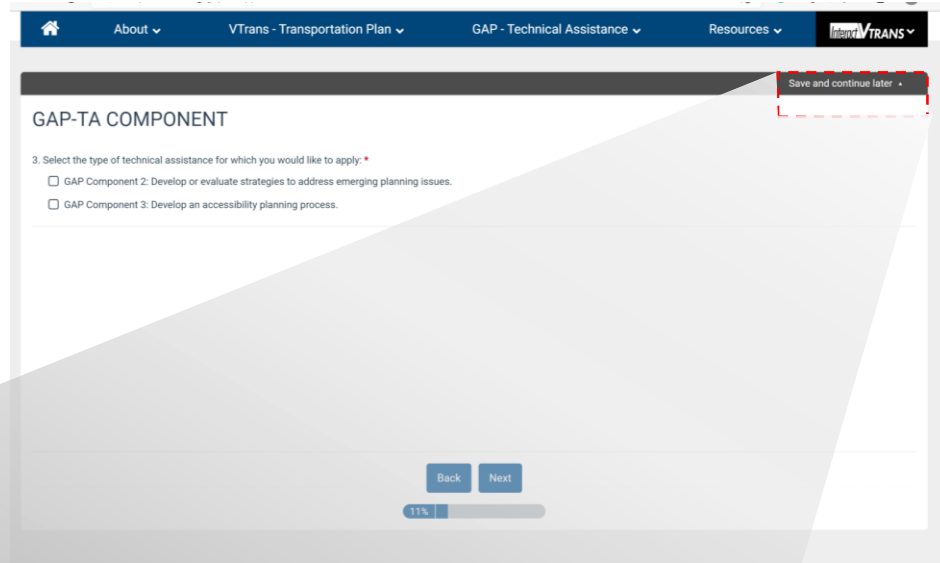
About ⌄ VTrans - Transportation Plan ⌄ GAP - Technical Assistance ⌄ Resources ⌄ InteractVTRANS ⌄

Save and continue later ▲

GAP-TA COMPONENT

3. Select the type of technical assistance for which you would like to apply: *

☐ GAP Component 2: Develop or evaluate strategies to address emerging planning issues.

☐ GAP Component 3: Develop an accessibility planning process.

Back Next

11%